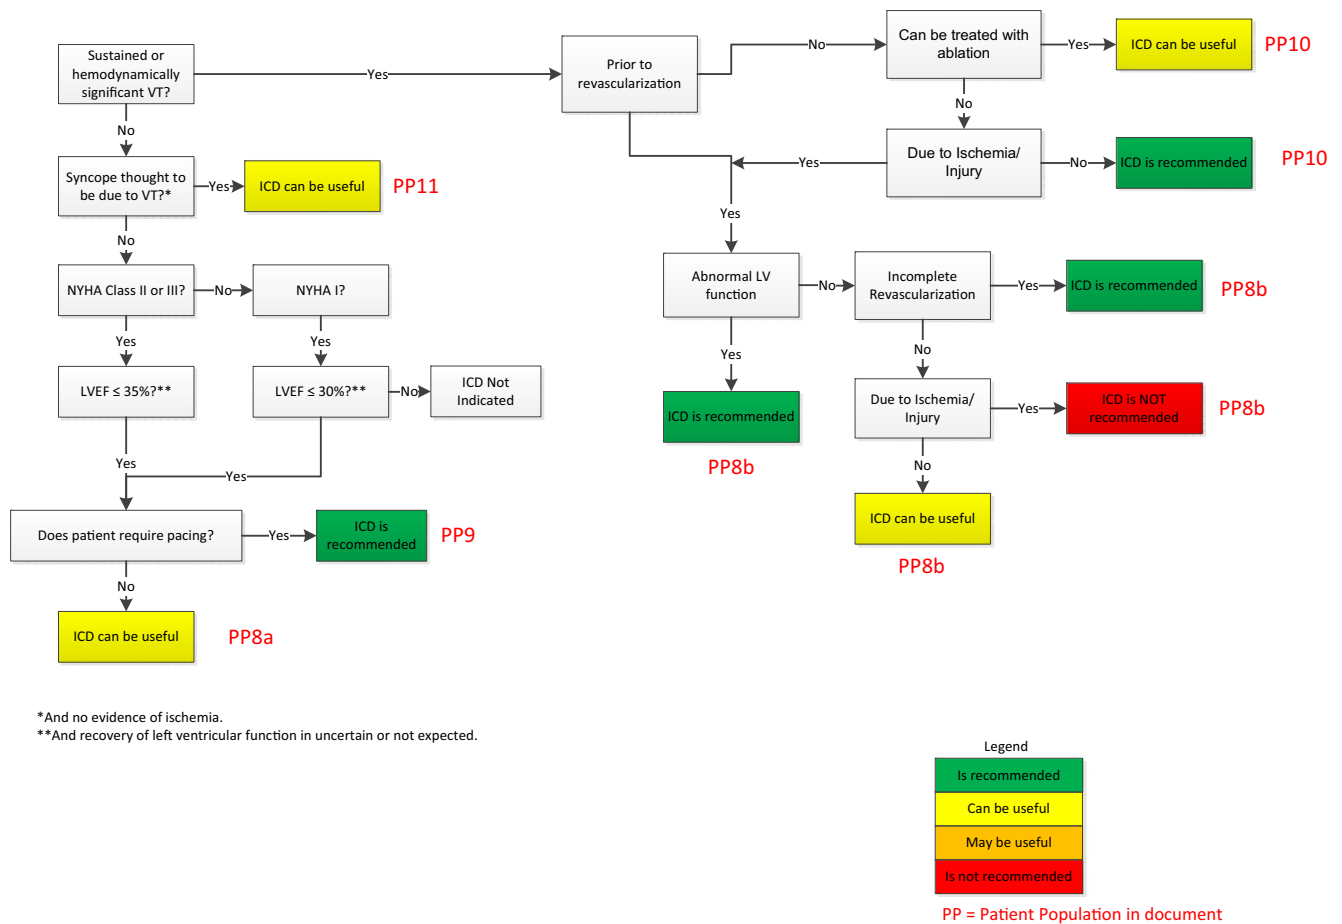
Sustained or hemodynamically significant VT?

Yes

Prior to revascularization

No

Can be treated with ablation

Yes

ICD can be useful

PP10

No

Due to Ischemia/ Injury

No

ICD is recommended

PP10

Yes

Yes

No

Syncope thought to be due to VT?*

Yes

ICD can be useful

PP11

No

NYHA Class II or III?

No

NYHA I?

Yes

Yes

LVEF ≤ 35%?**

LVEF ≤ 30%?**

No

ICD Not Indicated

Yes

Yes

Does patient require pacing?

Yes

ICD is recommended

PP9

No

ICD can be useful

PP8a

Abnormal LV function

No

Incomplete Revascularization

Yes

ICD is recommended

PP8b

Yes

No

ICD is recommended

PP8b

Due to Ischemia/ Injury

Yes

ICD is NOT recommended

PP8b

No

ICD can be useful

PP8b

*And no evidence of ischemia.
**And recovery of left ventricular function in uncertain or not expected.

Legend

Is recommended

Can be useful

May be useful

Is not recommended

PP = Patient Population in document